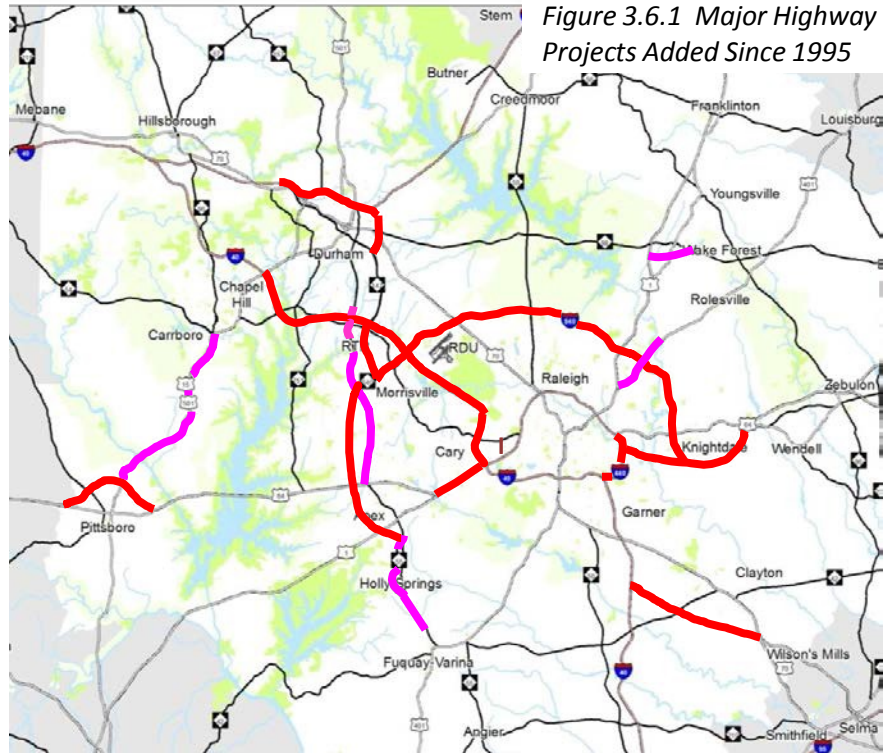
Figure 3.6.1 Major Highway Projects Added Since 1995

Stem
Butner
Creedmoor
Franklinton
Louisburg
Mebane
Hillsborough
Youngsville
Durham
Wake Forest
Chapel Hill
Rolesville
Carrboro
RTP
RDU
Raleigh
Morrisville
Zebulon
Cary
Knightdale
Wendell
Pittsboro
Apex
Garner
Holly Springs
Clayton
Fuquay-Varina
Wilson's Mills
Angier
Smithfield
Selma
40
85
501
70
401
1
540
64
15
440